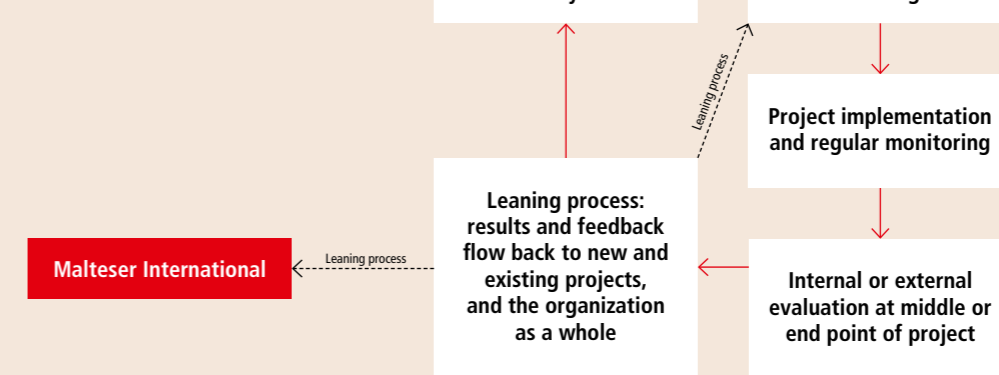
Leaning process

Project implementation and regular monitoring

Leaning process: results and feedback flow back to new and existing projects, and the organization as a whole

Malteser International

Leaning process

Internal or external evaluation at middle or end point of project